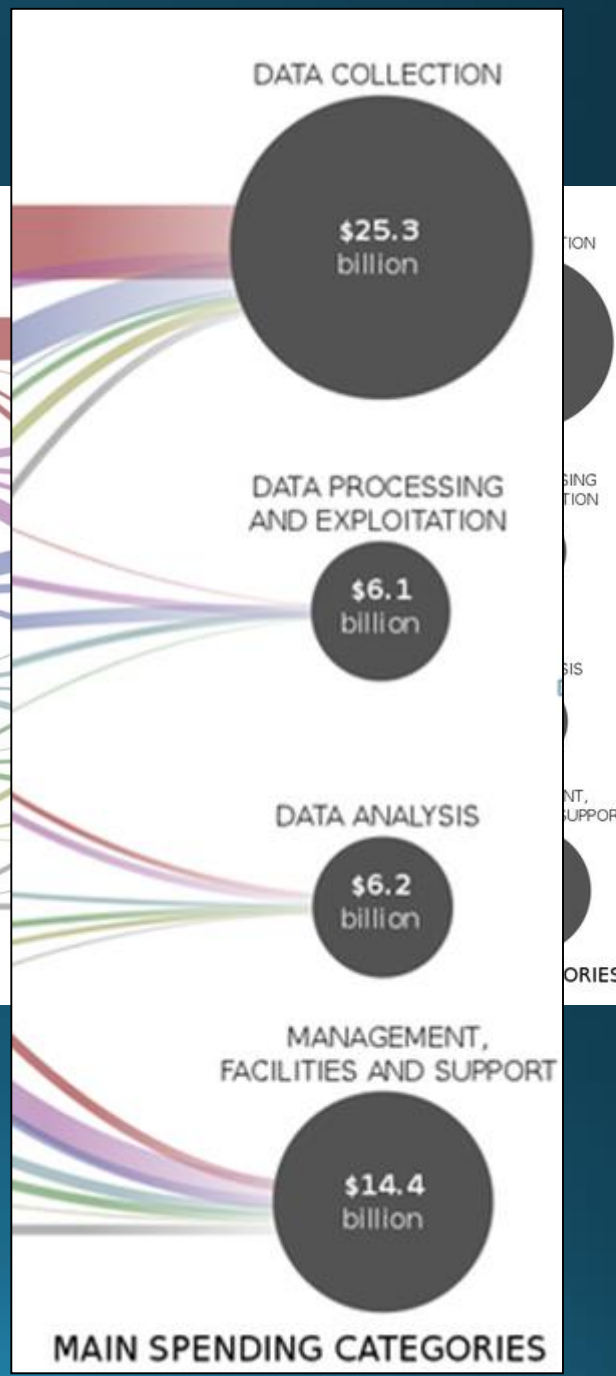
DATA COLLECTION

$25.3
billion

TION

DATA PROCESSING
AND EXPLOITATION

SING
TION

$6.1
billion

SIS

DATA ANALYSIS

NT,
UPPOR

$6.2
billion

ORIES

MANAGEMENT,
FACILITIES AND SUPPORT

$14.4
billion

MAIN SPENDING CATEGORIES